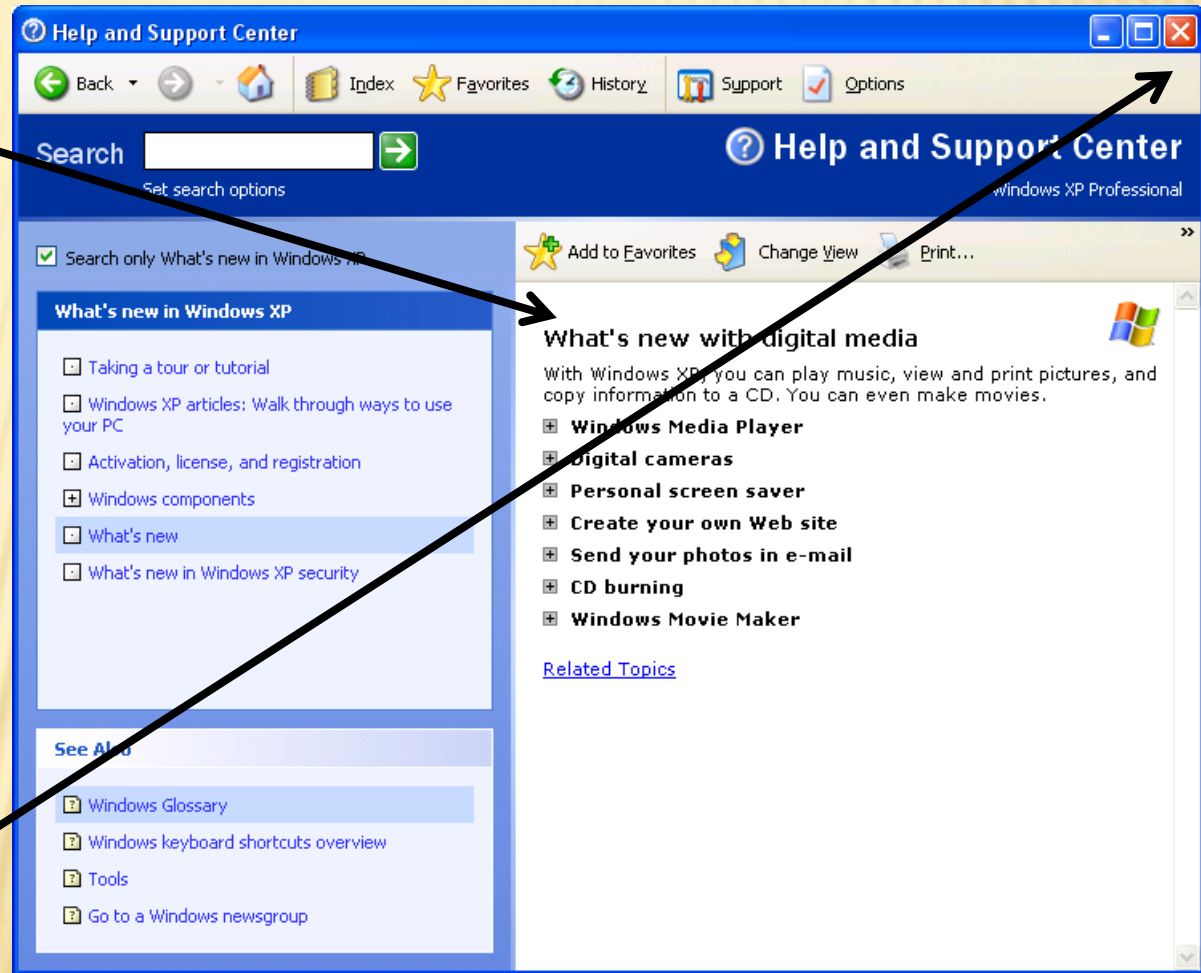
Help and Support Center

Back Index Favorites History Support Options

Search

Set search options

Help and Support Center

Windows XP Professional

Search only What's new in Windows XP

Add to Favorites Change View Print...

What's new in Windows XP

Taking a tour or tutorial

Windows XP articles: Walk through ways to use your PC

Activation, license, and registration

Windows components

What's new

What's new in Windows XP security

What's new with digital media

With Windows XP, you can play music, view and print pictures, and copy information to a CD. You can even make movies.

Windows Media Player

Digital cameras

Personal screen saver

Create your own Web site

Send your photos in e-mail

CD burning

Windows Movie Maker

Related Topics

See Also

Windows Glossary

Windows keyboard shortcuts overview

Tools

Go to a Windows newsgroup